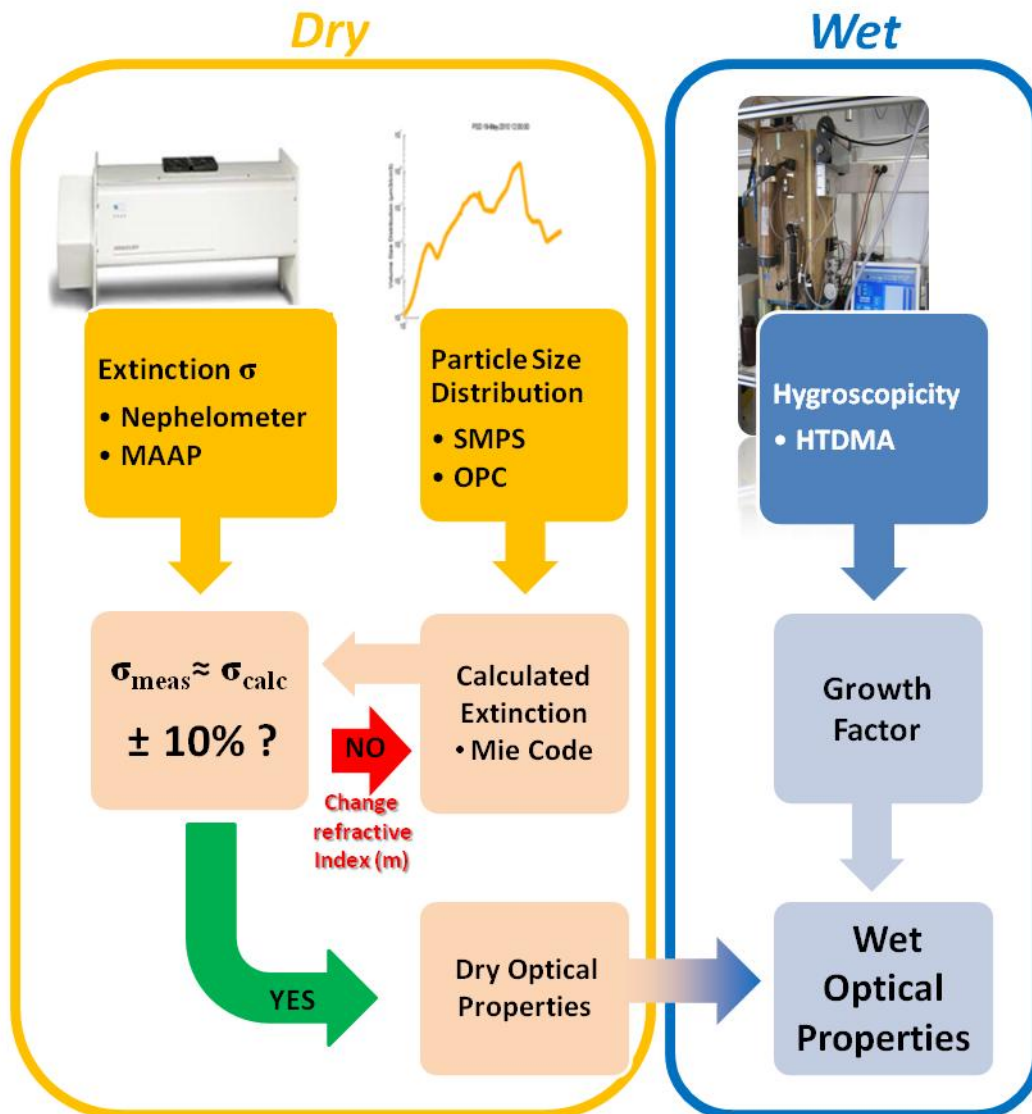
Dry

Wet

Extinction σ
• Nephelometer
• MAAP

Particle Size Distribution
• SMPS
• OPC

Hygroscopicity
• HTDMA

$\sigma_{meas} \approx \sigma_{calc}$
± 10% ?

NO

Change refractive Index (m)

Calculated Extinction
• Mie Code

Growth Factor

YES

Dry Optical Properties

Wet Optical Properties